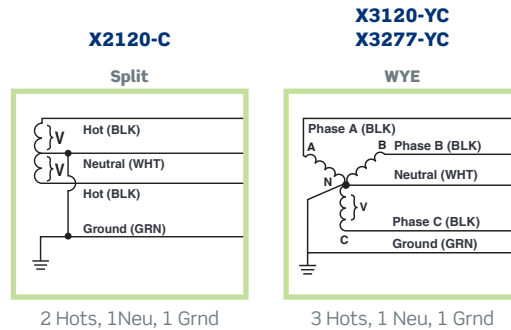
X2120-C

Split

V
Hot (BLK)
V
Neutral (WHT)
Hot (BLK)
Ground (GRN)

2 Hots, 1Neu, 1 Grnd

X3120-YC
X3277-YC

WYE

Phase A (BLK)
A
B
Phase B (BLK)
N
Neutral (WHT)
V
Phase C (BLK)
C
Ground (GRN)

3 Hots, 1 Neu, 1 Grnd